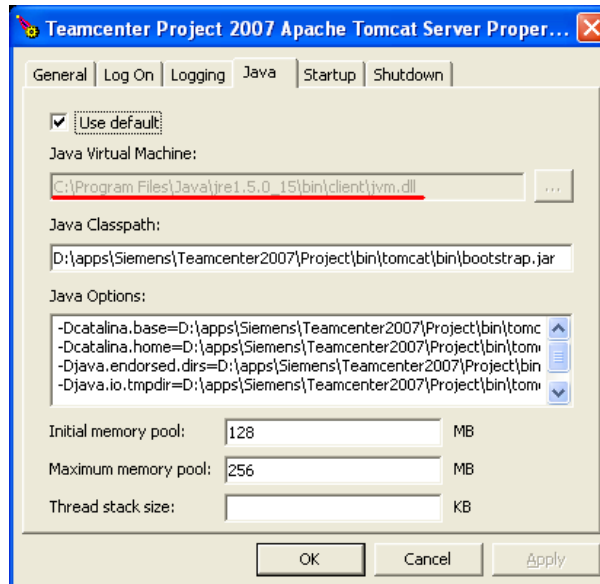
Teamcenter Project 2007 Apache Tomcat Server Proper...

General | Log On | Logging | Java | Startup | Shutdown

Use default

Java Virtual Machine:

C:\Program Files\Java\jre1.5.0_15\bin\client\jvm.dll

...

Java Classpath:

D:\apps\Siemens\Teamcenter2007\Project\bin\tomcat\bin\bootstrap.jar

Java Options:

-Dcatalina.base=D:\apps\Siemens\Teamcenter2007\Project\bin\tomc
-Dcatalina.home=D:\apps\Siemens\Teamcenter2007\Project\bin\tom
-Djava.endorsed.dirs=D:\apps\Siemens\Teamcenter2007\Project\bin
-Djava.io.tmpdir=D:\apps\Siemens\Teamcenter2007\Project\bin\tom

Initial memory pool: 128 MB

Maximum memory pool: 256 MB

Thread stack size: KB

OK | Cancel | Apply